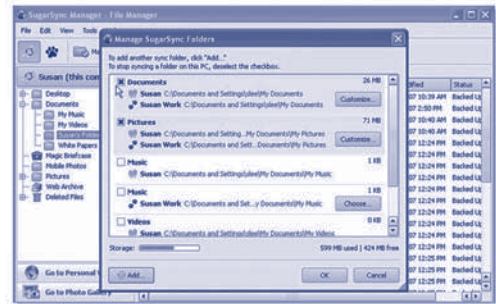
SugarSync Manager - File Manager

File Edit View Tools

Ma

Susan (this com

Desktop
Documents
My Music
My Videos
Susan's Folder
White Papers
Magic Briefcase
Mobile Photos
Pictures
Web Archive
Deleted Files

Go to Personal

Go to Photo Gallery

Manage SugarSync Folders

To add another sync folder, click "Add..."
To stop syncing a folder on this PC, deselect the checkbox.

Documents 26 MB
Susan C:\Documents and Settings\jdee\My Documents
Susan Work C:\Documents and Settings\jdee\My Documents
Customize...

Pictures 71 MB
Susan C:\Documents and Setting...My Documents\My Pictures
Susan Work C:\Documents and Sett...Documents\My Pictures
Customize...

Music 1 KB
Susan C:\Documents and Settings\jdee\My Documents\My Music

Music 1 KB
Susan Work C:\Documents and Set...y Documents\My Music
Choose...

Videos 0 KB
Susan C:\Documents and Settings\jdee\My Documents\My Videos

Storage: 599 MB used | 424 MB free

Add...

OK Cancel

ified Status
07 10:39 AM Backed U
07 2:50 PM Backed U
07 10:40 AM Backed U
07 10:40 AM Backed U
07 10:40 AM Backed U
07 12:24 PM Backed U
07 12:24 PM Backed U
07 12:24 PM Backed U
07 12:24 PM Backed U
07 12:24 PM Backed U
07 12:24 PM Backed U
07 12:24 PM Backed U
07 12:24 PM Backed U
07 12:25 PM Backed U
07 12:25 PM Backed U
07 12:25 PM Backed U